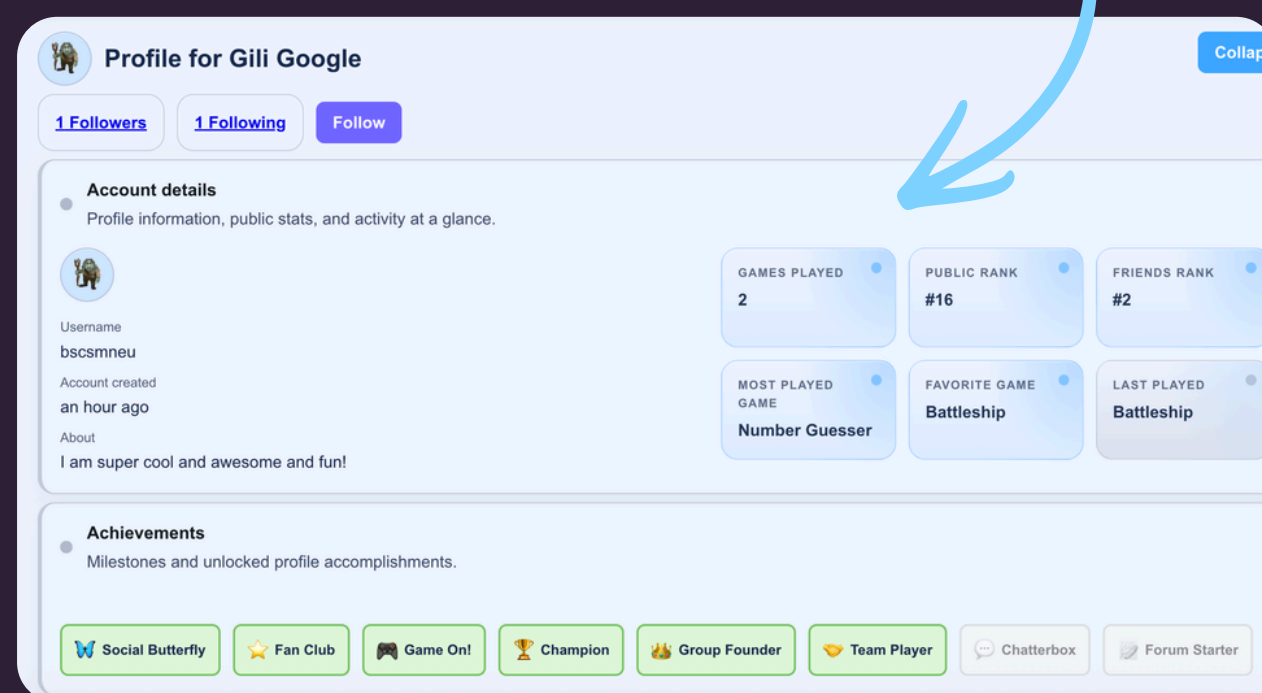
Profile for Gili Google

Collap

1 Followers

1 Following

Follow

Account details

Profile information, public stats, and activity at a glance.

Username

bscsmneu

Account created

an hour ago

About

I am super cool and awesome and fun!

GAMES PLAYED

2

PUBLIC RANK

#16

FRIENDS RANK

#2

MOST PLAYED GAME

Number Guesser

FAVORITE GAME

Battleship

LAST PLAYED

Battleship

Achievements

Milestones and unlocked profile accomplishments.

Social Butterfly

Fan Club

Game On!

Champion

Group Founder

Team Player

Chatterbox

Forum Starter